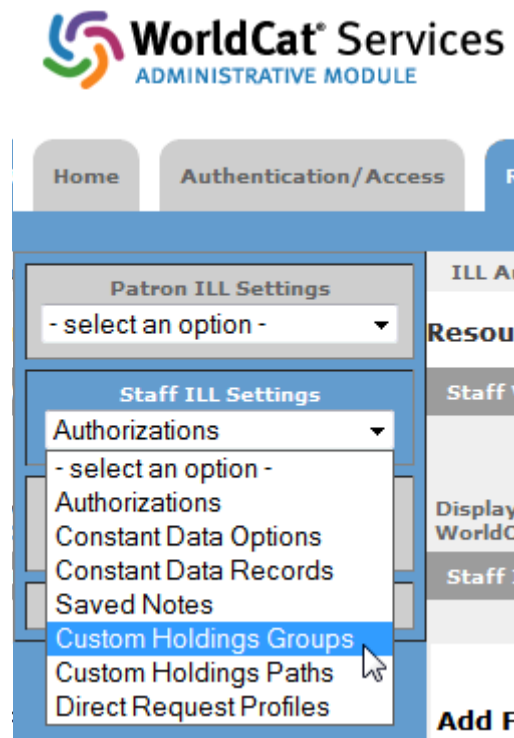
WorldCat® Services
ADMINISTRATIVE MODULE

Home
Authentication/Access
R

Patron ILL Settings
- select an option -

Staff ILL Settings
Authorizations
- select an option -
Authorizations
Constant Data Options
Constant Data Records
Saved Notes
Custom Holdings Groups
Custom Holdings Paths
Direct Request Profiles

ILL A
Resou
Staff
Display
WorldC
Staff
Add F